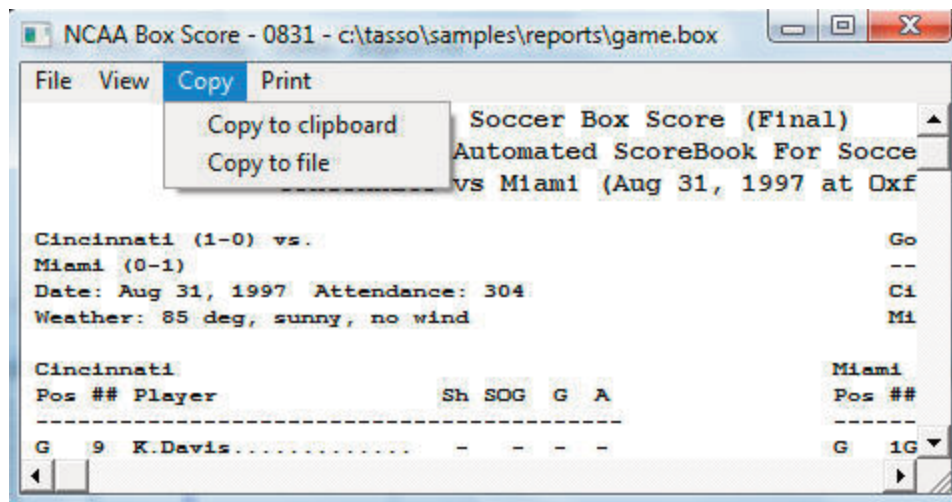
NCAA Box Score - 0831 - c:\tasso\samples\reports\game.box

File View Copy Print

Copy to clipboard
Copy to file

Soccer Box Score (Final)
Automated ScoreBook For Socce
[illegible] vs Miami (Aug 31, 1997 at Oxf

Cincinnati (1-0) vs.
Miami (0-1)
Date: Aug 31, 1997 Attendance: 304
Weather: 85 deg, sunny, no wind

Go
--
Ci
Mi

Cincinnati
Pos ## Player Sh SOG G A
-----------------------------------------
G 9 K.Davis.............. - - - -

Miami
Pos ##
-----
G 1G